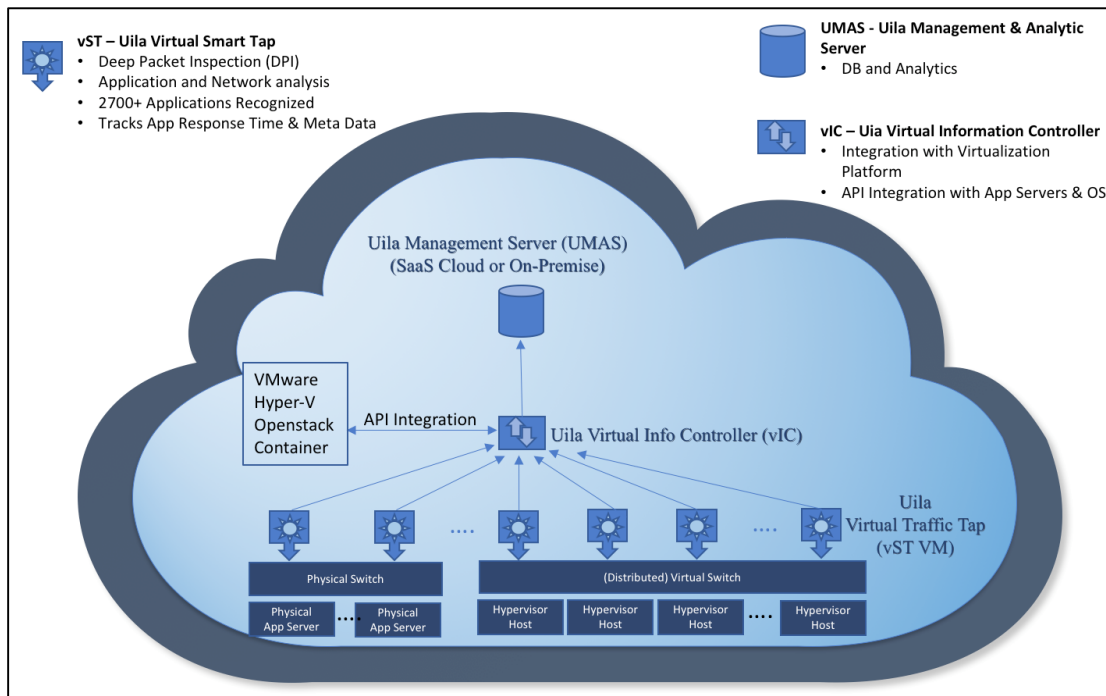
vST – Uila Virtual Smart Tap
• Deep Packet Inspection (DPI)
• Application and Network analysis
• 2700+ Applications Recognized
• Tracks App Response Time & Meta Data

UMAS - Uila Management & Analytic Server
• DB and Analytics

vIC – Uia Virtual Information Controller
• Integration with Virtualization Platform
• API Integration with App Servers & OS

Uila Management Server (UMAS)
(SaaS Cloud or On-Premise)

VMware
Hyper-V
Openstack
Container

API Integration

Uila Virtual Info Controller (vIC)

Uila
Virtual Traffic Tap
(vST VM)

....

....

Physical Switch

(Distributed) Virtual Switch

Physical App Server

....

Physical App Server

Hypervisor Host

Hypervisor Host

Hypervisor Host

....

Hypervisor Host